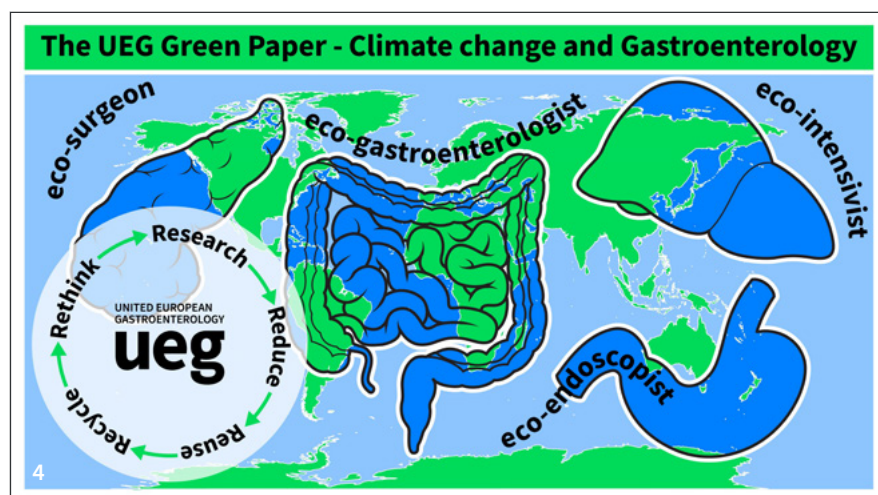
The UEG Green Paper - Climate change and Gastroenterology

eco-surgeon

eco-gastroenterologist

eco-intensivist

eco-endoscopist

Research

Reduce

Reuse

Recycle

Rethink

UNITED EUROPEAN GASTROENTEROLOGY

ueg

4